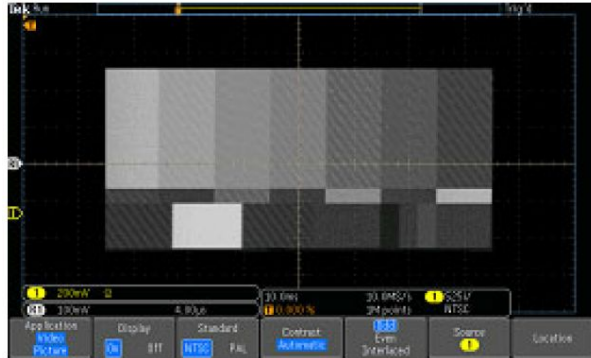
Tek Run

Trig'd

1 200mV Ω
R1 100mV 4.00μs

10.0ms 20.0MS/s 1 525V
T 0.000 % 2M points NTSC

Application Video Picture

Display On Off

Standard NTSC PAL

Contrast Automatic

Odd Even Interlaced

Source 1

Location